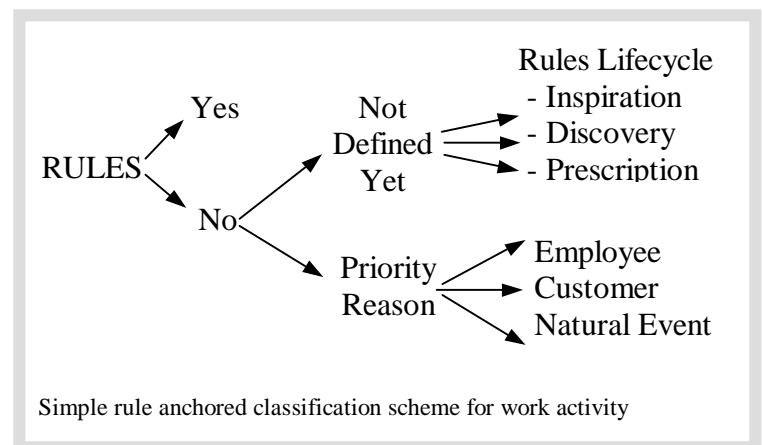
RULES

Yes

No

Not Defined Yet

Rules Lifecycle
- Inspiration
- Discovery
- Prescription

Priority Reason

Employee
Customer
Natural Event

Simple rule anchored classification scheme for work activity